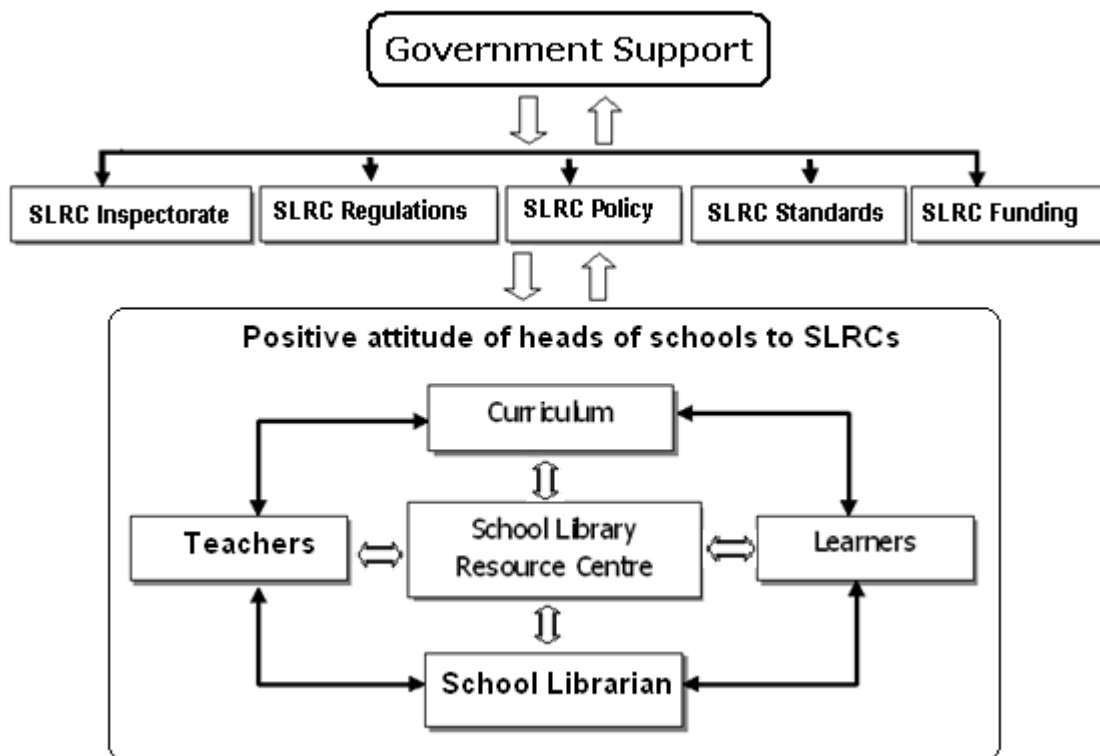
Government Support

SLRC Inspectorate

SLRC Regulations

SLRC Policy

SLRC Standards

SLRC Funding

Positive attitude of heads of schools to SLRCs

Curriculum

Teachers

School Library Resource Centre

Learners

School Librarian